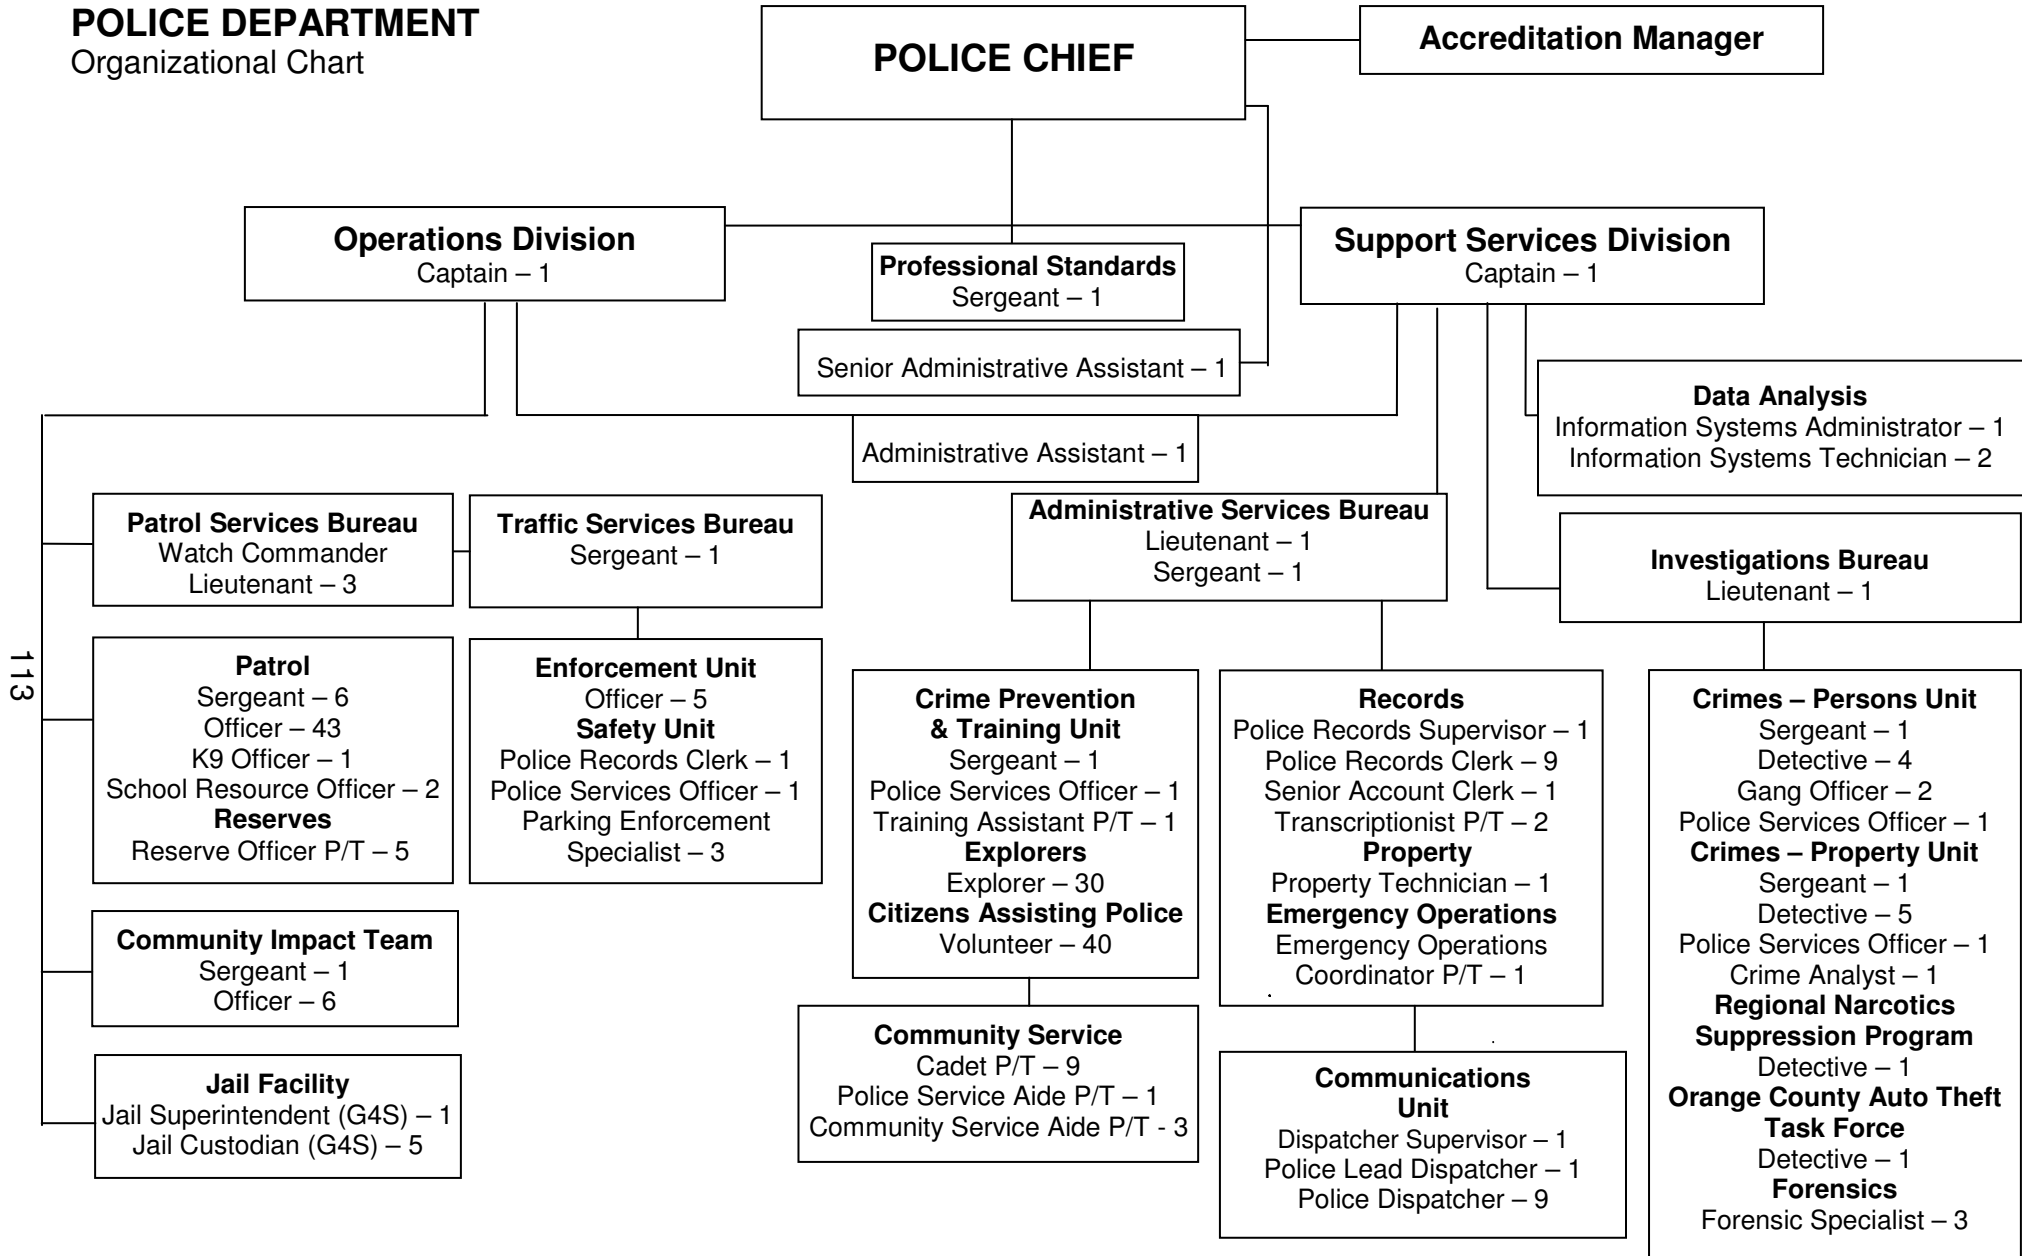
POLICE DEPARTMENT
Organizational Chart

POLICE CHIEF

Accreditation Manager

Operations Division
Captain – 1

Professional Standards
Sergeant – 1

Senior Administrative Assistant – 1

Support Services Division
Captain – 1

Data Analysis
Information Systems Administrator – 1
Information Systems Technician – 2

Administrative Assistant – 1

Patrol Services Bureau
Watch Commander
Lieutenant – 3

Traffic Services Bureau
Sergeant – 1

Administrative Services Bureau
Lieutenant – 1
Sergeant – 1

Investigations Bureau
Lieutenant – 1

Patrol
Sergeant – 6
Officer – 43
K9 Officer – 1
School Resource Officer – 2
Reserves
Reserve Officer P/T – 5

Enforcement Unit
Officer – 5
Safety Unit
Police Records Clerk – 1
Police Services Officer – 1
Parking Enforcement Specialist – 3

Crime Prevention & Training Unit
Sergeant – 1
Police Services Officer – 1
Training Assistant P/T – 1
Explorers
Explorer – 30
Citizens Assisting Police
Volunteer – 40

Records
Police Records Supervisor – 1
Police Records Clerk – 9
Senior Account Clerk – 1
Transcriptionist P/T – 2
Property
Property Technician – 1
Emergency Operations
Emergency Operations Coordinator P/T – 1

Crimes – Persons Unit
Sergeant – 1
Detective – 4
Gang Officer – 2
Police Services Officer – 1
Crimes – Property Unit
Sergeant – 1
Detective – 5
Police Services Officer – 1
Crime Analyst – 1
Regional Narcotics Suppression Program
Detective – 1
Orange County Auto Theft Task Force
Detective – 1
Forensics
Forensic Specialist – 3

113

Community Impact Team
Sergeant – 1
Officer – 6

Jail Facility
Jail Superintendent (G4S) – 1
Jail Custodian (G4S) – 5

Community Service
Cadet P/T – 9
Police Service Aide P/T – 1
Community Service Aide P/T - 3

Communications Unit
Dispatcher Supervisor – 1
Police Lead Dispatcher – 1
Police Dispatcher – 9